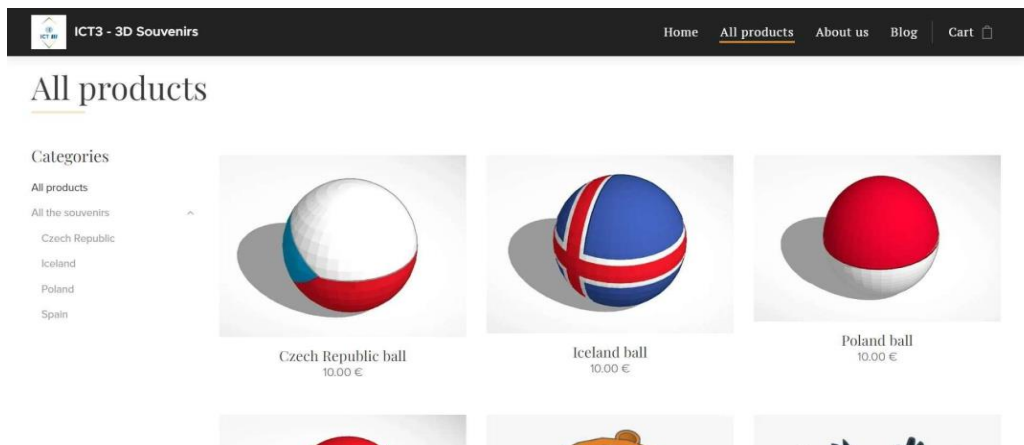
ICT3 - 3D Souvenirs

Home All products About us Blog Cart

All products

Categories

All products

All the souvenirs

Czech Republic

Iceland

Poland

Spain

Czech Republic ball
10.00 €

Iceland ball
10.00 €

Poland ball
10.00 €